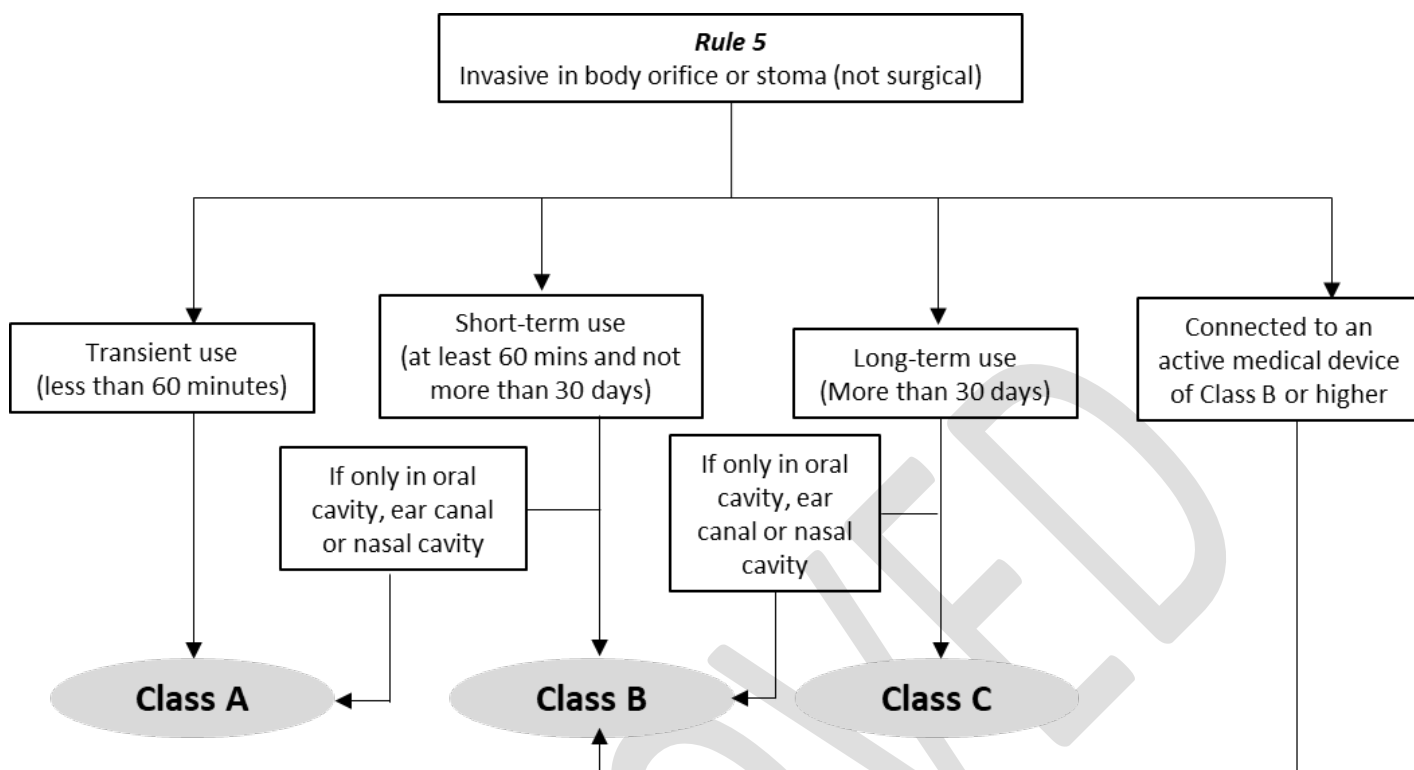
*Rule 5*
Invasive in body orifice or stoma (not surgical)

Transient use (less than 60 minutes)

Short-term use (at least 60 mins and not more than 30 days)

Long-term use (More than 30 days)

Connected to an active medical device of Class B or higher

If only in oral cavity, ear canal or nasal cavity

If only in oral cavity, ear canal or nasal cavity

Class A

Class B

Class C